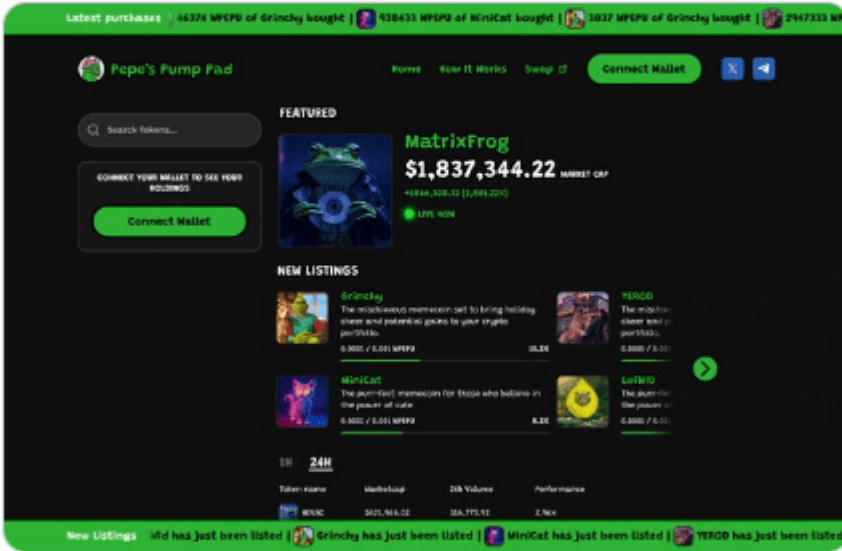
Latest purchases | 46374 WPEPU of Grinchy bought | 938633 WPEPU of MiniCat bought | 3837 WPEPU of Grinchy bought | 2947333 WP

Pepe's Pump Pad

Home How it Works Swap

Connect Wallet

Search Tokens...

CONNECT YOUR WALLET TO SEE YOUR HOLDINGS

Connect Wallet

FEATURED

MatrixFrog

$1,837,344.22 MARKET CAP

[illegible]

LIVE NOW

NEW LISTINGS

Grinchy

The mischievous memecoin set to bring holiday cheer and potential gains to your crypto portfolio.

0.0001 / 0.001 WPEPU 15.2X

YERDD

The mischie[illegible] cheer and p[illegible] portfolio.

0.000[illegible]

MiniCat

The purr-fect memecoin for those who believe in the power of cute

0.0001 / 0.001 WPEPU 8.2X

LoTMD

The purr-fe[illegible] the power o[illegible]

0.000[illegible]

1H 24H

Token name Marketcap 24h Volume Performance

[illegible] $621,966.02 $56,771.93 2.96x

New Listings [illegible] has just been listed | Grinchy has just been listed | MiniCat has just been listed | YERDD has just been listed